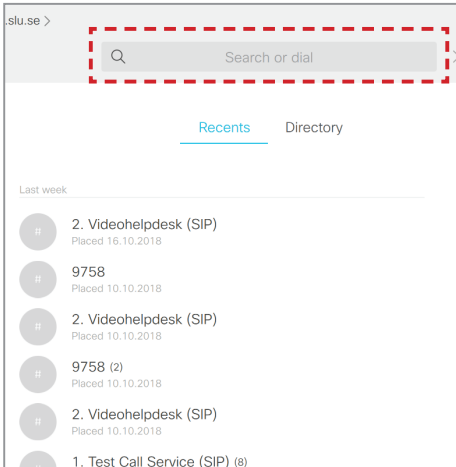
.slu.se >

Search or dial

Recents Directory

Last week

#
2. Videohelpdesk (SIP)
Placed 16.10.2018

#
9758
Placed 10.10.2018

#
2. Videohelpdesk (SIP)
Placed 10.10.2018

#
9758 (2)
Placed 10.10.2018

#
2. Videohelpdesk (SIP)
Placed 10.10.2018

1. Test Call Service (SIP) (8)